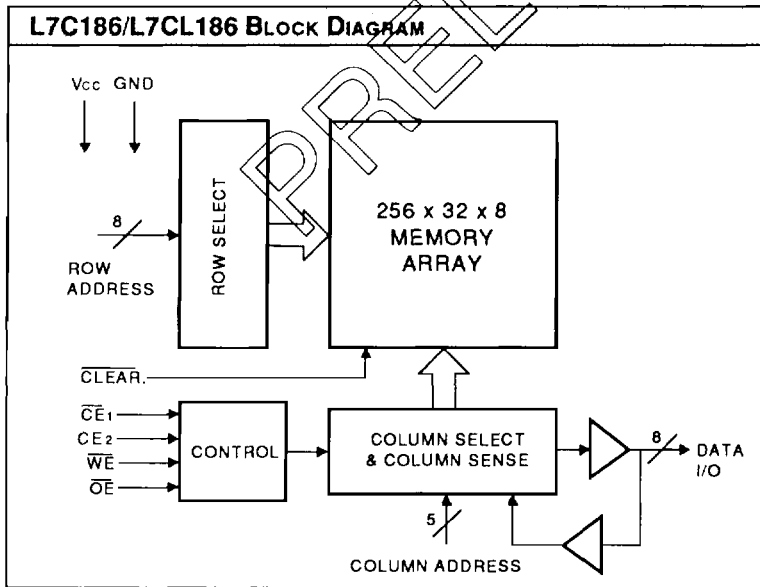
L7C186/L7CL186 Block Diagram

PREL

Vcc GND

8

ROW ADDRESS

ROW SELECT

256 x 32 x 8
MEMORY
ARRAY

$\overline{CLEAR}$.

$\overline{CE}_1$

$CE_2$

$\overline{WE}$

$\overline{OE}$

CONTROL

COLUMN SELECT
& COLUMN SENSE

8

DATA I/O

5

COLUMN ADDRESS